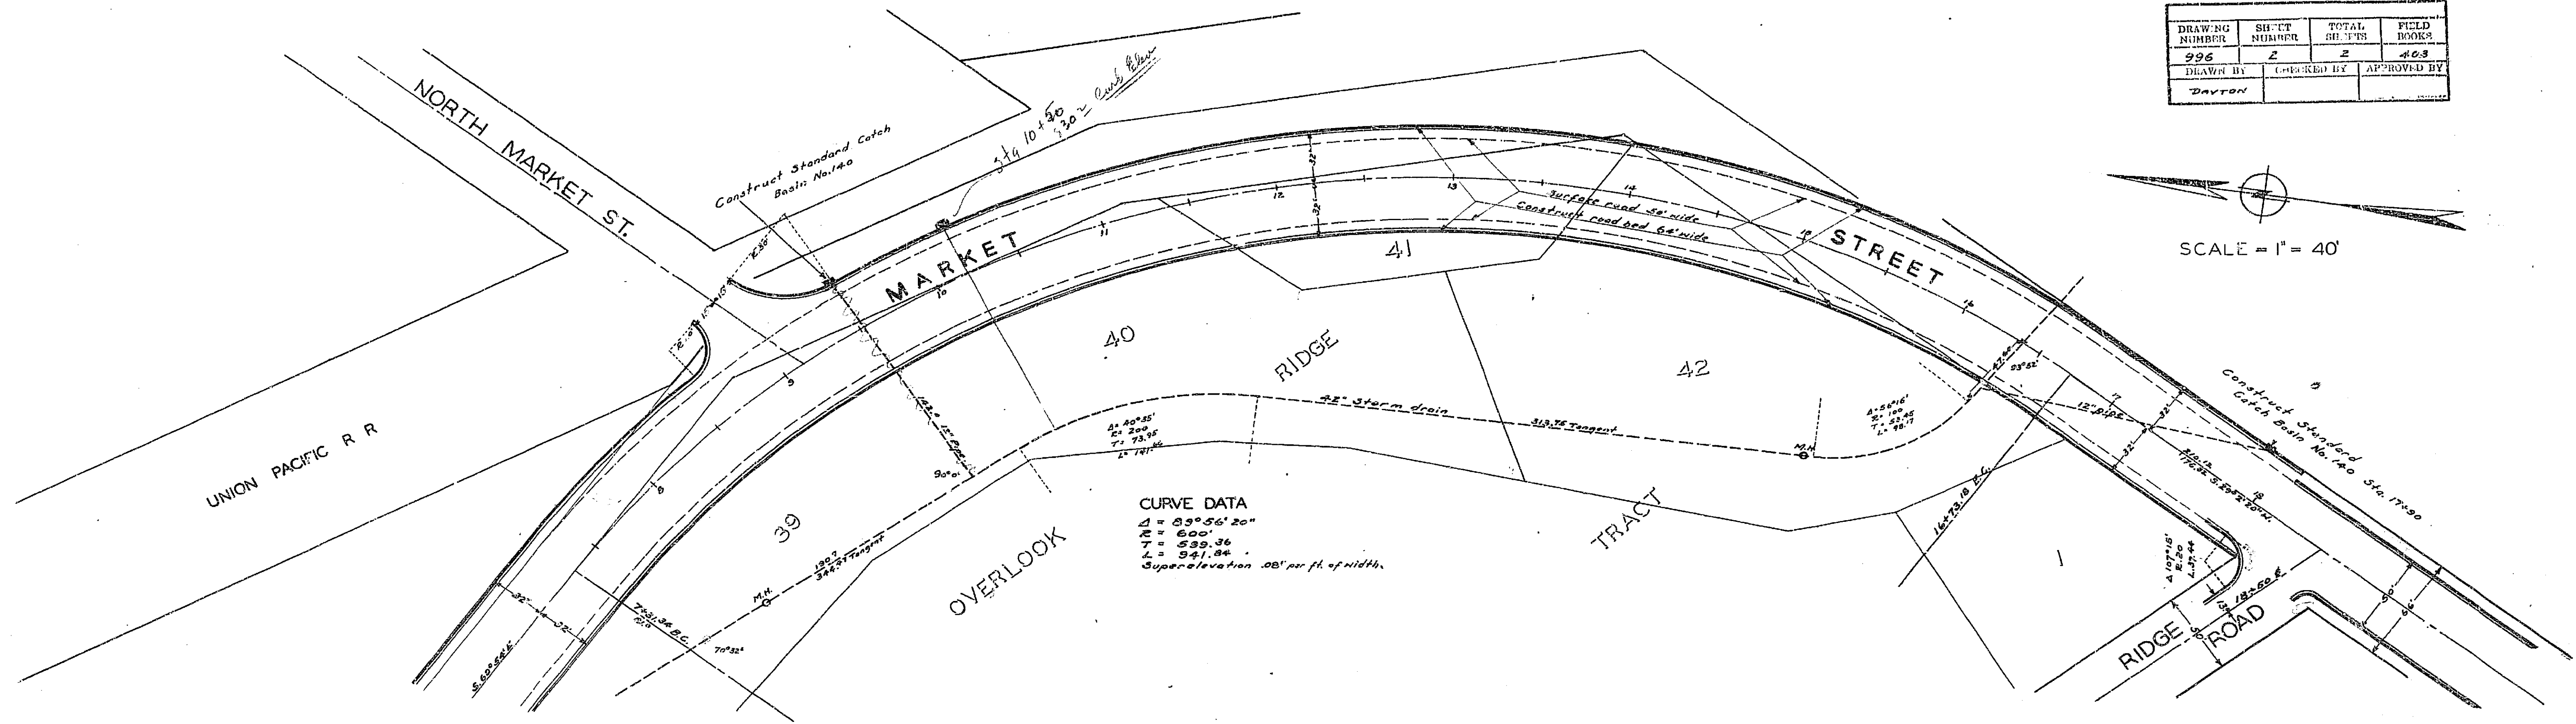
| DRAWING NUMBER | SHEET NUMBER | TOTAL SHEETS | FIELD BOOKS |
|---|---|---|---|
| 996 | 2 | 2 | 403 |
| DRAWN BY | CHECKED BY | APPROVED BY | |
| DAYTON | | | |

SCALE = 1" = 40'

NORTH MARKET ST.

Construct Standard Catch Basin No.140

Sta 10+50 30 ~ Curb Elev.

MARKET

STREET

Surface road 50' wide

Construct road bed 64' wide

UNION PACIFIC R R

39

40

41

42

1

OVERLOOK

RIDGE

TRACT

42" Storm drain

313.75 Tangent

344.51 Tangent

M.H.

M.H.

Δ = 40°55'
R = 200
T = 73.95
L = 141.64

Δ = 56°16'
R = 100
T = 53.45
L = 98.17

CURVE DATA
Δ = 89°56' 20"
R = 600'
T = 539.36
L = 941.84
Superelevation .08' per ft. of width.

7+31.36 B.C.

70°32'

90°01'

93°52'

16+73.18 E.C.

Construct Standard Catch Basin No.140 Sta. 17+90

RIDGE ROAD

18+50 ℄

12" Pipe

15" Pipe

32'

32'

32'

32'

S.60°54'E.

9

10

11

12

13

14

15

16

17

18